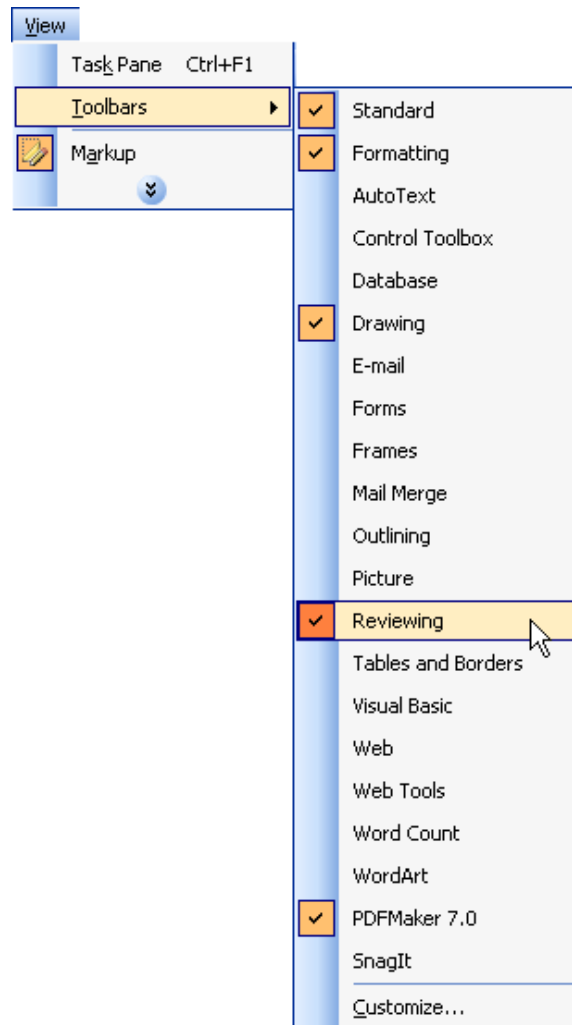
View

Task Pane Ctrl+F1

Toolbars

Markup

Standard

Formatting

AutoText

Control Toolbox

Database

Drawing

E-mail

Forms

Frames

Mail Merge

Outlining

Picture

Reviewing

Tables and Borders

Visual Basic

Web

Web Tools

Word Count

WordArt

PDFMaker 7.0

SnagIt

Customize...